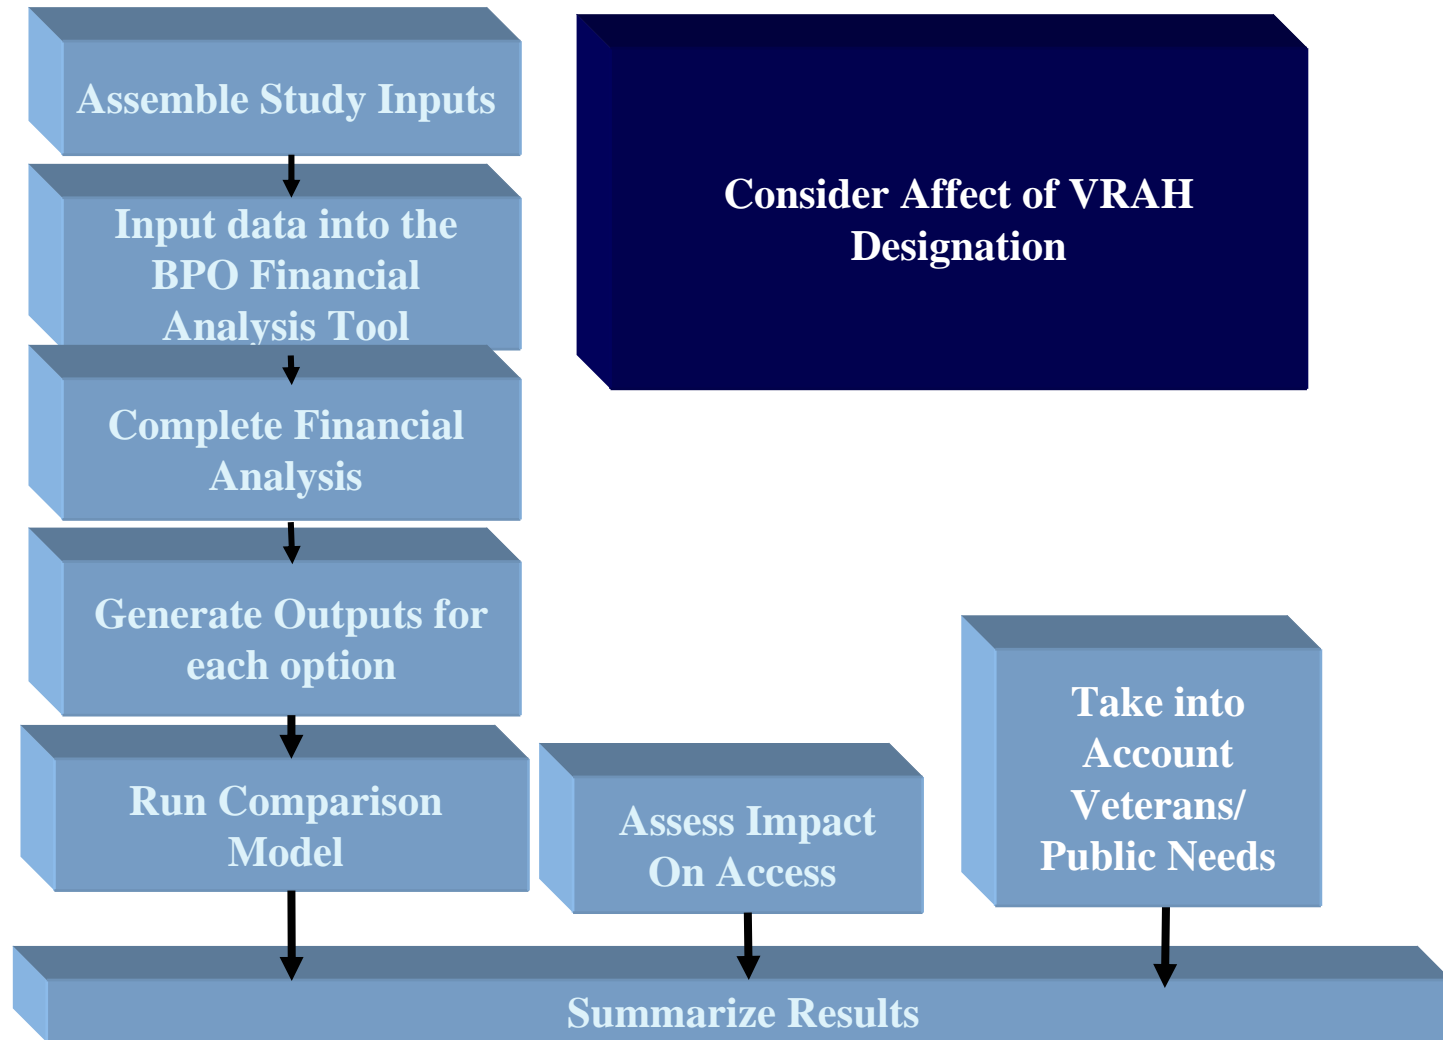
Assemble Study Inputs

Input data into the BPO Financial Analysis Tool

Complete Financial Analysis

Generate Outputs for each option

Run Comparison Model

Consider Affect of VRAH Designation

Assess Impact On Access

Take into Account Veterans/ Public Needs

Summarize Results